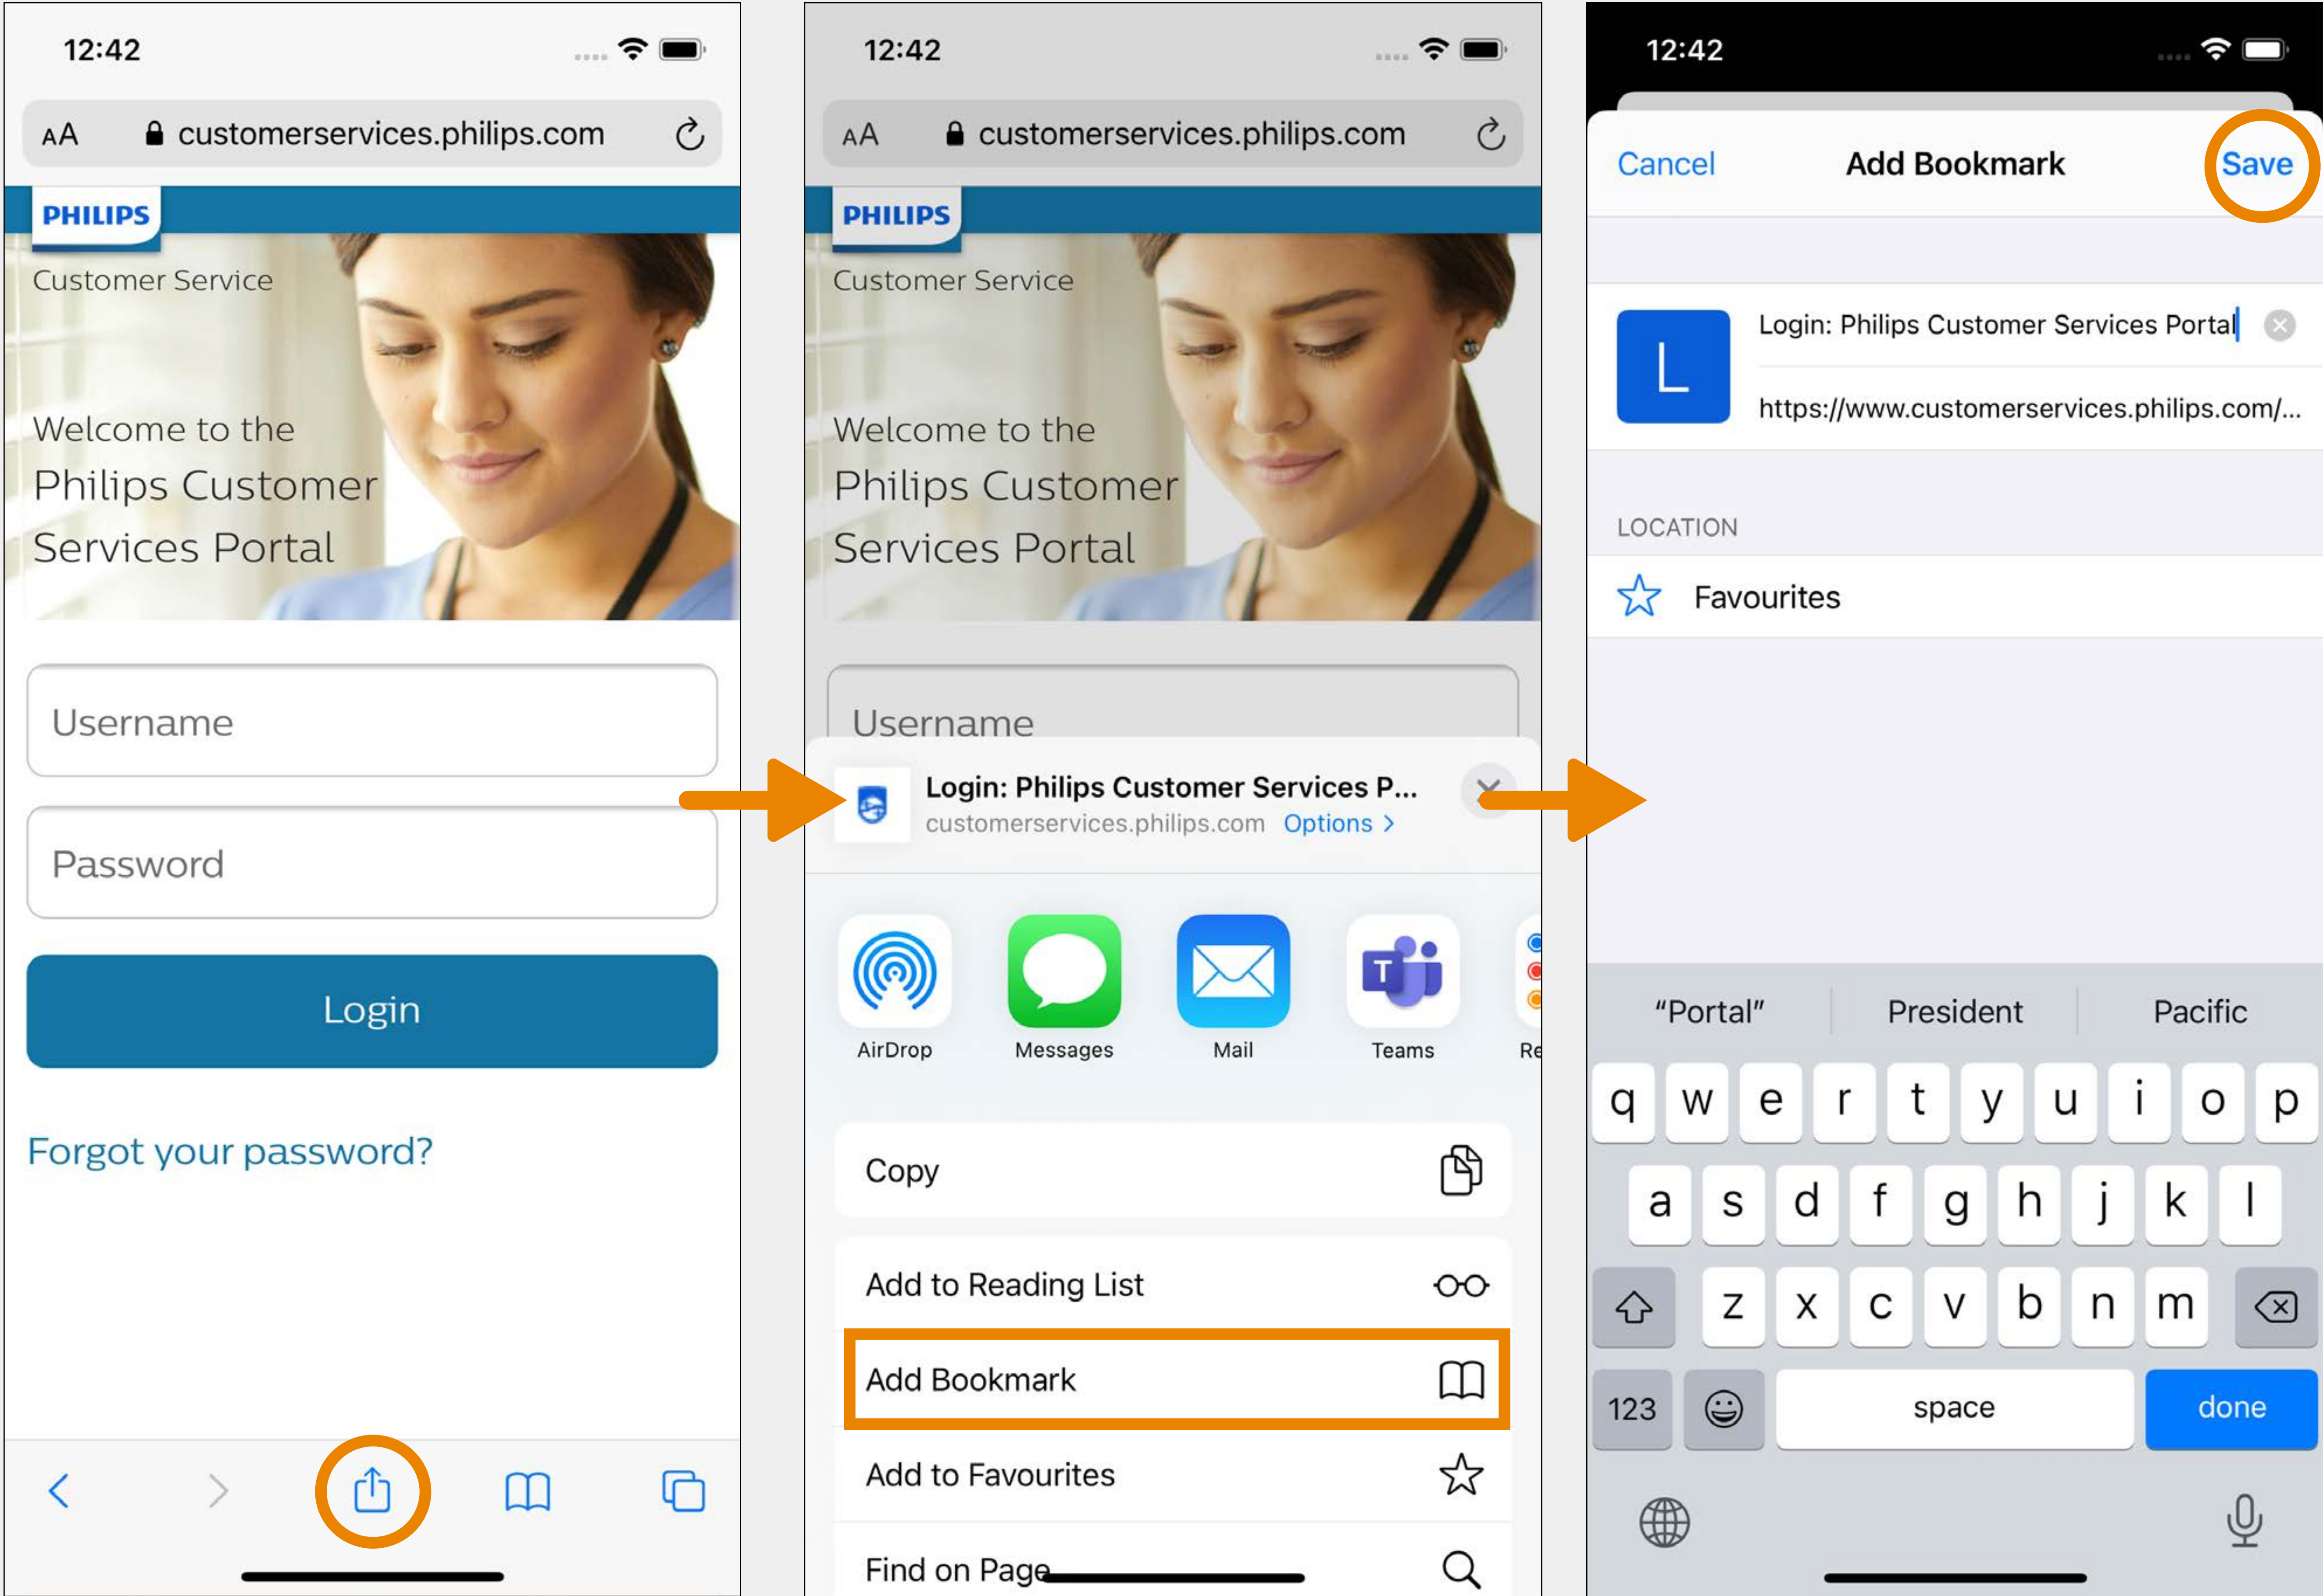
12:42

AA customerservices.philips.com

PHILIPS

Customer Service

Welcome to the Philips Customer Services Portal

Username

Password

Login

Forgot your password?

12:42

AA customerservices.philips.com

PHILIPS

Customer Service

Welcome to the Philips Customer Services Portal

Username

Login: Philips Customer Services P...
customerservices.philips.com Options >

AirDrop Messages Mail Teams Re

Copy

Add to Reading List

Add Bookmark

Add to Favourites

Find on Page

12:42

Cancel Add Bookmark Save

L

Login: Philips Customer Services Portal

https://www.customerservices.philips.com/...

LOCATION

Favourites

"Portal" President Pacific

q w e r t y u i o p

a s d f g h j k l

z x c v b n m

123 space done